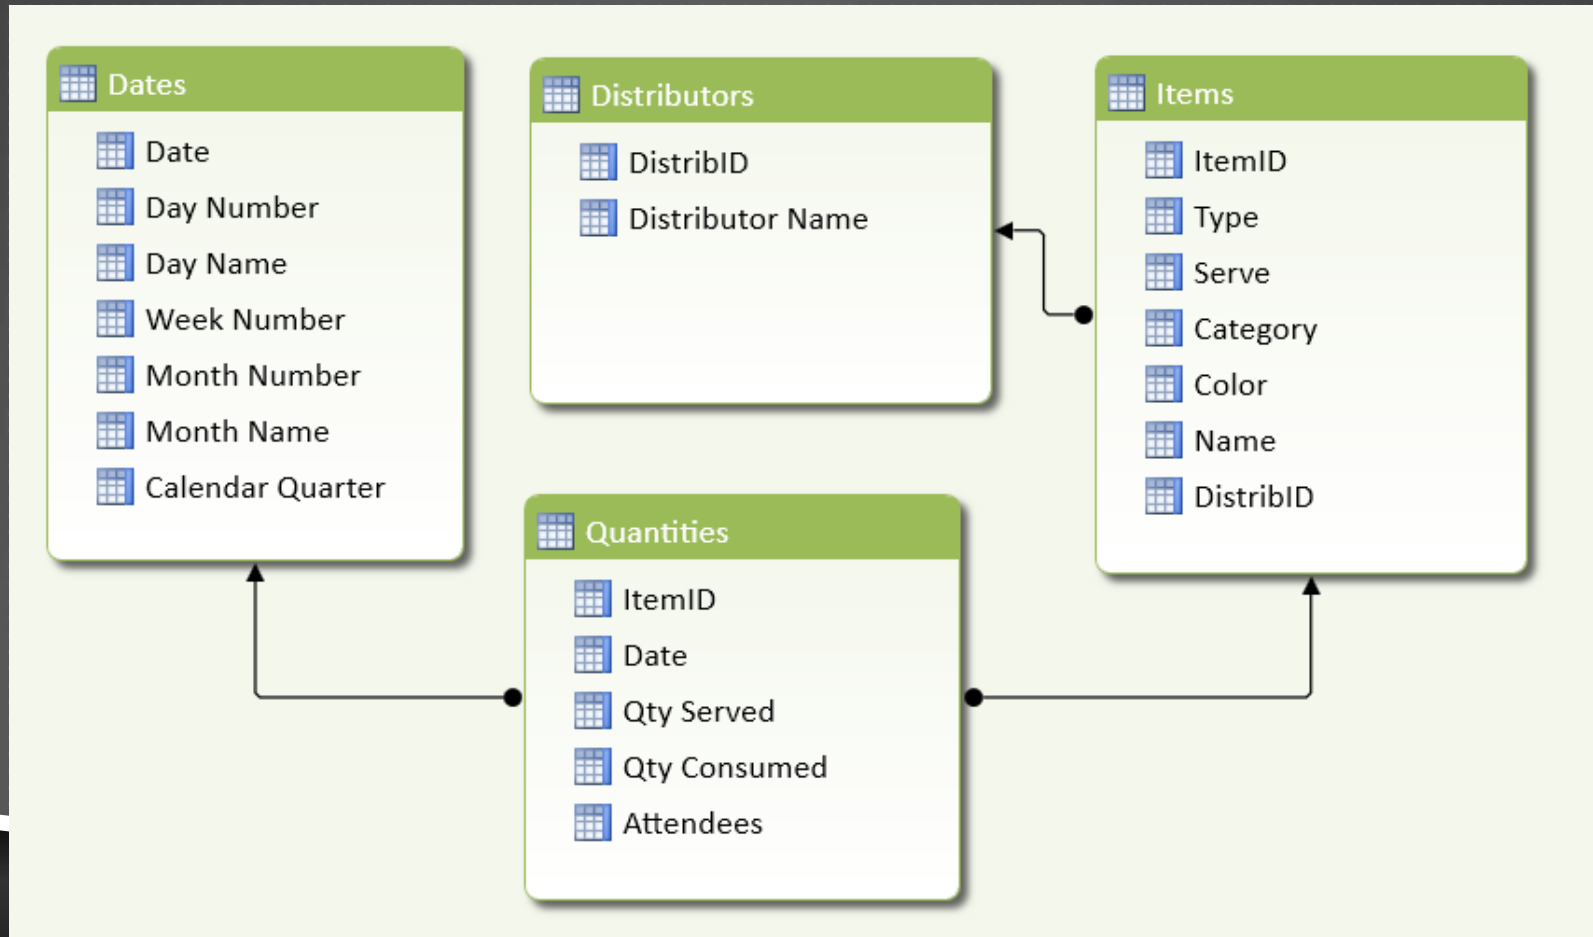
Dates
Date
Day Number
Day Name
Week Number
Month Number
Month Name
Calendar Quarter

Distributors
DistribID
Distributor Name

Items
ItemID
Type
Serve
Category
Color
Name
DistribID

Quantities
ItemID
Date
Qty Served
Qty Consumed
Attendees